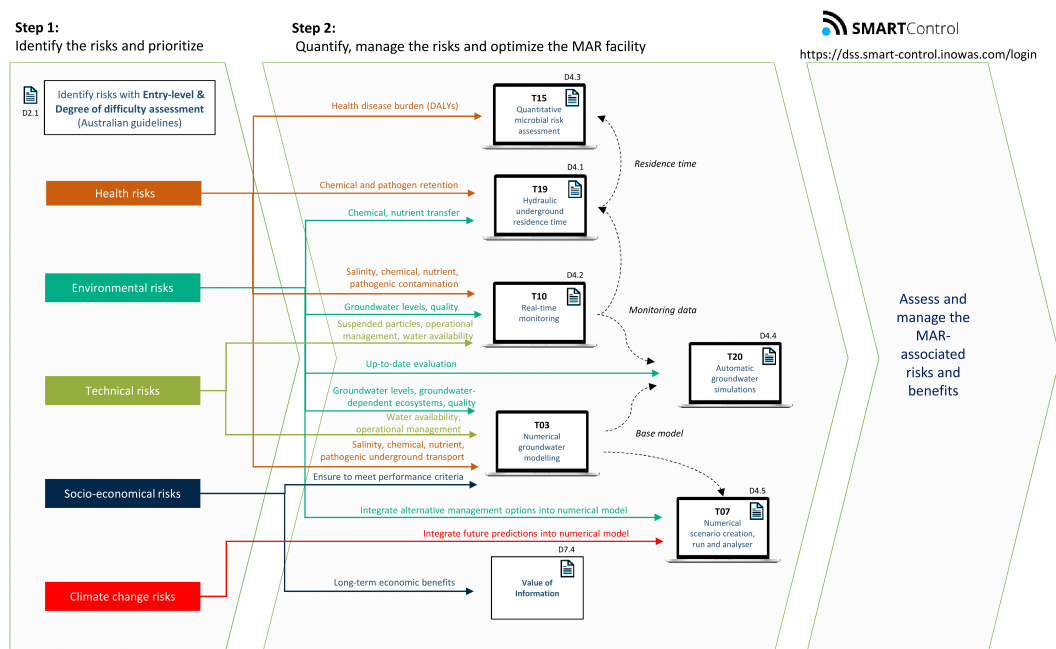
Step 1:
Identify the risks and prioritize

Step 2:
Quantify, manage the risks and optimize the MAR facility

SMARTControl
https://dss.smart-control.inowas.com/login

D2.1
Identify risks with Entry-level & Degree of difficulty assessment (Australian guidelines)

Health risks

Environmental risks

Technical risks

Socio-economical risks

Climate change risks

Health disease burden (DALYs)
D4.3
T15
Quantitative microbial risk assessment

Chemical and pathogen retention
Chemical, nutrient transfer
D4.1
T19
Hydraulic underground residence time

Residence time

Salinity, chemical, nutrient, pathogenic contamination
Groundwater levels, quality
Suspended particles, operational management, water availability
D4.2
T10
Real-time monitoring

Monitoring data

Up-to-date evaluation
D4.4
T20
Automatic groundwater simulations

Groundwater levels, groundwater-dependent ecosystems, quality
Water availability, operational management
Salinity, chemical, nutrient, pathogenic underground transport
T03
Numerical groundwater modelling

Base model

Ensure to meet performance criteria
Integrate alternative management options into numerical model
Integrate future predictions into numerical model
D4.5
T07
Numerical scenario creation, run and analyser

Long-term economic benefits
D7.4
Value of Information

Assess and manage the MAR-associated risks and benefits